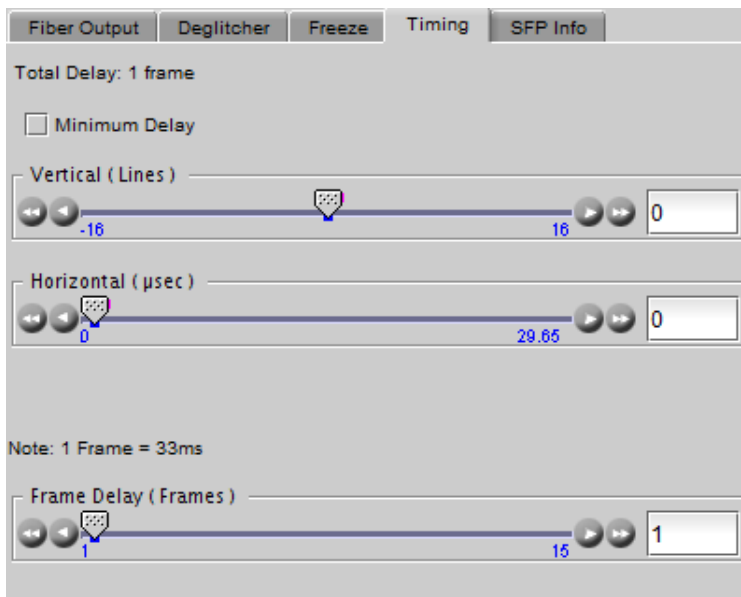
Fiber Output | Deglitcher | Freeze | Timing | SFP Info

Total Delay: 1 frame

Minimum Delay

Vertical ( Lines )

-16

16

0

Horizontal ( µsec )

0

29.65

0

Note: 1 Frame = 33ms

Frame Delay ( Frames )

1

15

1